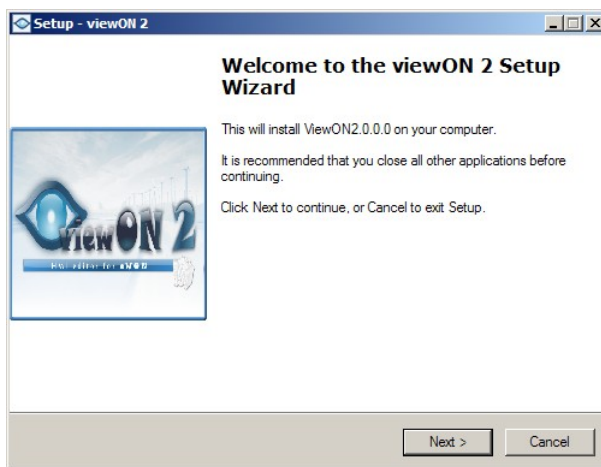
Setup - viewON 2

Welcome to the viewON 2 Setup Wizard

This will install ViewON2.0.0.0 on your computer.

It is recommended that you close all other applications before continuing.

Click Next to continue, or Cancel to exit Setup.

viewON 2

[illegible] for viewON

Next >

Cancel